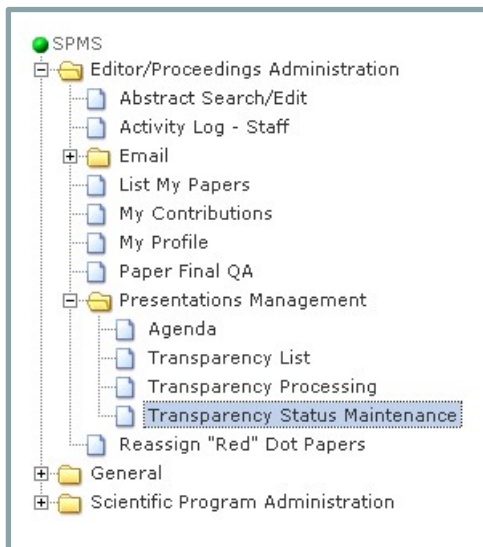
SPMS
Editor/Proceedings Administration
Abstract Search/Edit
Activity Log - Staff
Email
List My Papers
My Contributions
My Profile
Paper Final QA
Presentations Management
Agenda
Transparency List
Transparency Processing
Transparency Status Maintenance
Reassign "Red" Dot Papers
General
Scientific Program Administration